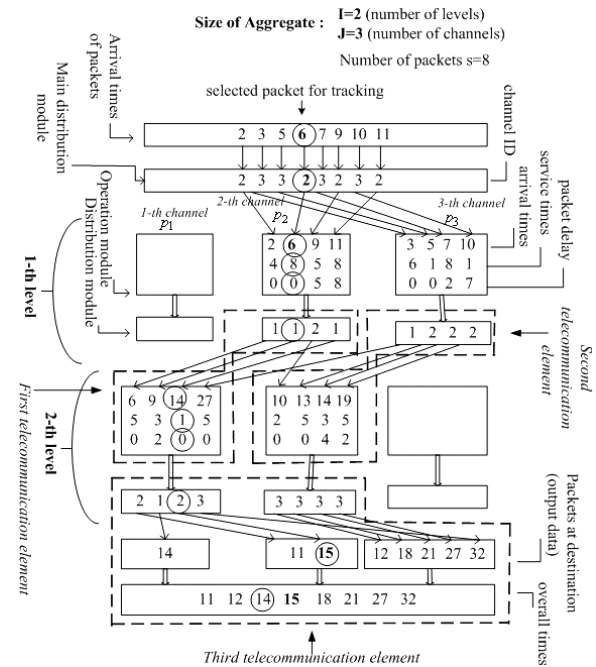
Size of Aggregate : I=2 (number of levels)
J=3 (number of channels)
Number of packets s=8

Arrival times of packets

Main distribution module

selected packet for tracking

channel ID

2 3 5 6 7 9 10 11

2 3 3 2 3 2 3 2

Operation module
Distribution module

1-th channel
$p_1$

2-th channel
$p_2$

3-th channel
$p_3$

arrival times
service times
packet delay

1-th level

| 2 | 6 | 9 | 11 |
|---|---|---|---|
| 4 | 8 | 5 | 8 |
| 0 | 0 | 5 | 8 |

| 3 | 5 | 7 | 10 |
|---|---|---|---|
| 6 | 1 | 8 | 1 |
| 0 | 0 | 2 | 7 |

1 1 2 1

1 2 2 2

Second telecommunication element

2-th level

First telecommunication element

| 6 | 9 | 14 | 27 |
|---|---|---|---|
| 5 | 3 | 1 | 5 |
| 0 | 2 | 0 | 0 |

| 10 | 13 | 14 | 19 |
|---|---|---|---|
| 2 | 5 | 3 | 5 |
| 0 | 0 | 4 | 2 |

2 1 2 3

3 3 3 3

Packets at destination (output data)

14

11 15

12 18 21 27 32

11 12 14 15 18 21 27 32

overall times

Third telecommunication element